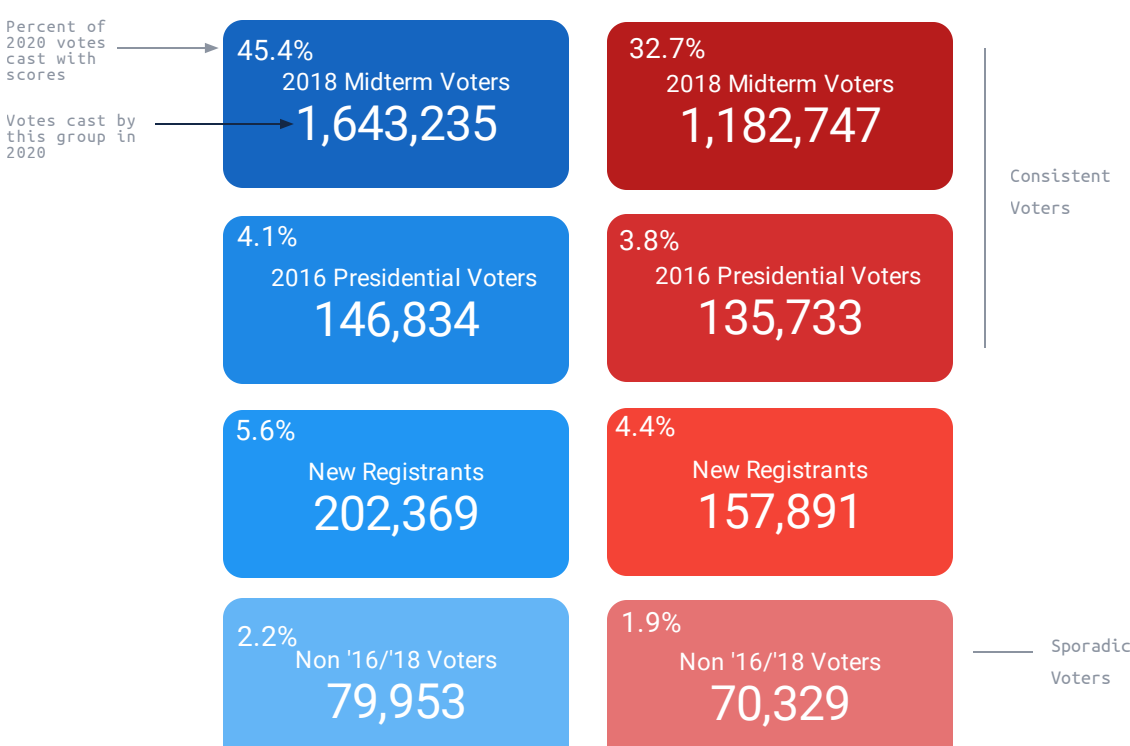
Percent of 2020 votes cast with scores

Votes cast by this group in 2020

45.4%
2018 Midterm Voters
1,643,235

32.7%
2018 Midterm Voters
1,182,747

4.1%
2016 Presidential Voters
146,834

3.8%
2016 Presidential Voters
135,733

Consistent Voters

5.6%
New Registrants
202,369

4.4%
New Registrants
157,891

2.2%
Non '16/'18 Voters
79,953

1.9%
Non '16/'18 Voters
70,329

Sporadic Voters